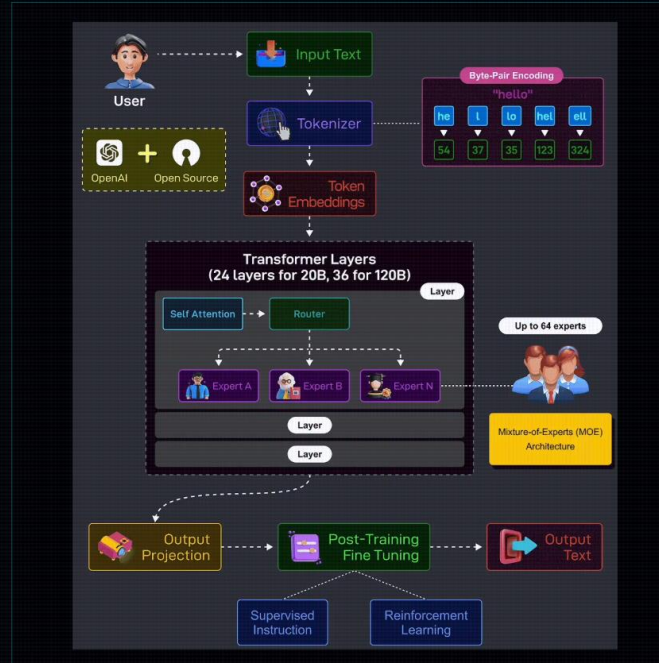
User

Input Text

Byte-Pair Encoding

"hello"

| he | l | lo | hel | ell |
|---|---|---|---|---|
| 54 | 37 | 35 | 123 | 324 |

Tokenizer

OpenAI + Open Source

Token Embeddings

Transformer Layers
(24 layers for 20B, 36 for 120B)

Layer

Self Attention

Router

Up to 64 experts

Expert A

Expert B

Expert N

Layer

Layer

Mixture-of-Experts (MOE) Architecture

Output Projection

Post-Training Fine Tuning

Output Text

Supervised Instruction

Reinforcement Learning